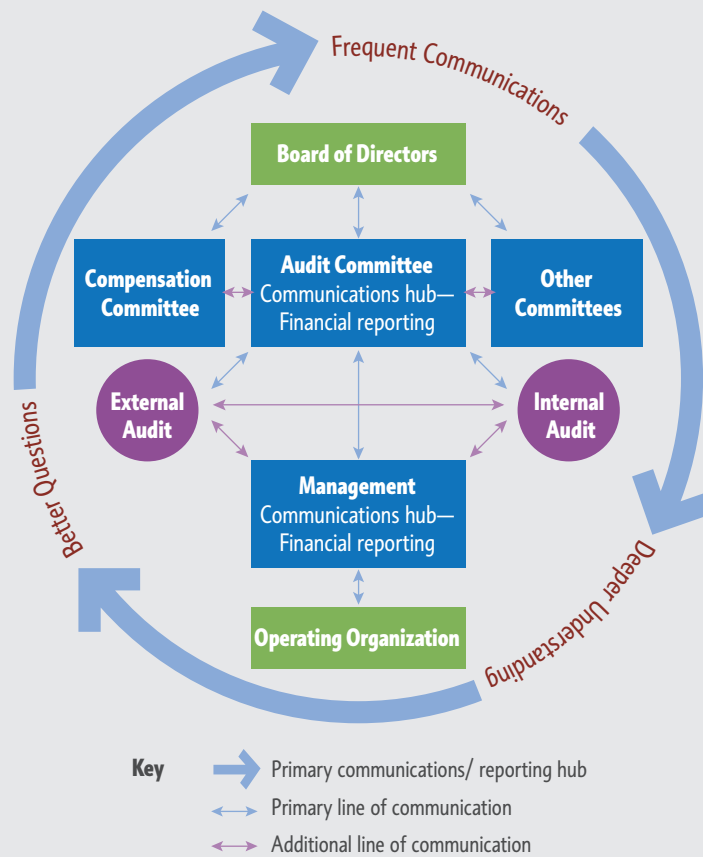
Frequent Communications

Board of Directors

Compensation Committee

Audit Committee
Communications hub—
Financial reporting

Other Committees

External Audit

Internal Audit

Management
Communications hub—
Financial reporting

Operating Organization

Deeper Understanding

Better Questions

Key
Primary communications/ reporting hub
Primary line of communication
Additional line of communication